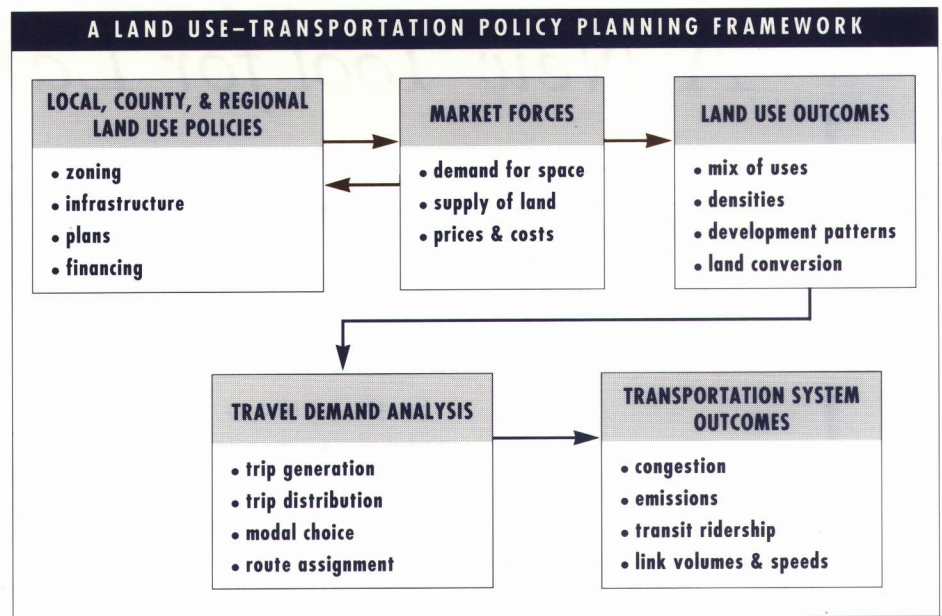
A LAND USE–TRANSPORTATION POLICY PLANNING FRAMEWORK

LOCAL, COUNTY, & REGIONAL LAND USE POLICIES
• zoning
• infrastructure
• plans
• financing

MARKET FORCES
• demand for space
• supply of land
• prices & costs

LAND USE OUTCOMES
• mix of uses
• densities
• development patterns
• land conversion

TRAVEL DEMAND ANALYSIS
• trip generation
• trip distribution
• modal choice
• route assignment

TRANSPORTATION SYSTEM OUTCOMES
• congestion
• emissions
• transit ridership
• link volumes & speeds